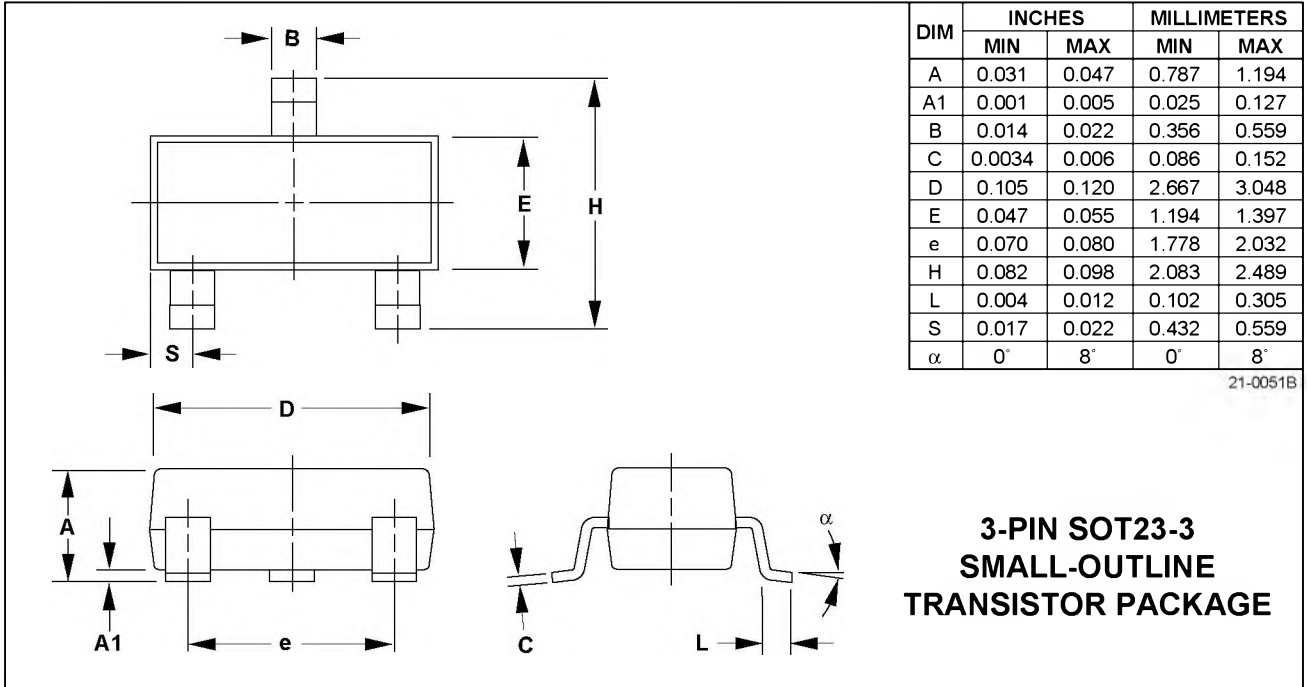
B

E

H

S

| DIM | INCHES MIN | INCHES MAX | MILLIMETERS MIN | MILLIMETERS MAX |
|---|---|---|---|---|
| A | 0.031 | 0.047 | 0.787 | 1.194 |
| A1 | 0.001 | 0.005 | 0.025 | 0.127 |
| B | 0.014 | 0.022 | 0.356 | 0.559 |
| C | 0.0034 | 0.006 | 0.086 | 0.152 |
| D | 0.105 | 0.120 | 2.667 | 3.048 |
| E | 0.047 | 0.055 | 1.194 | 1.397 |
| e | 0.070 | 0.080 | 1.778 | 2.032 |
| H | 0.082 | 0.098 | 2.083 | 2.489 |
| L | 0.004 | 0.012 | 0.102 | 0.305 |
| S | 0.017 | 0.022 | 0.432 | 0.559 |
| $\alpha$ | 0° | 8° | 0° | 8° |

21-0051B

D

A

A1

e

C

L

$\alpha$

3-PIN SOT23-3
SMALL-OUTLINE
TRANSISTOR PACKAGE